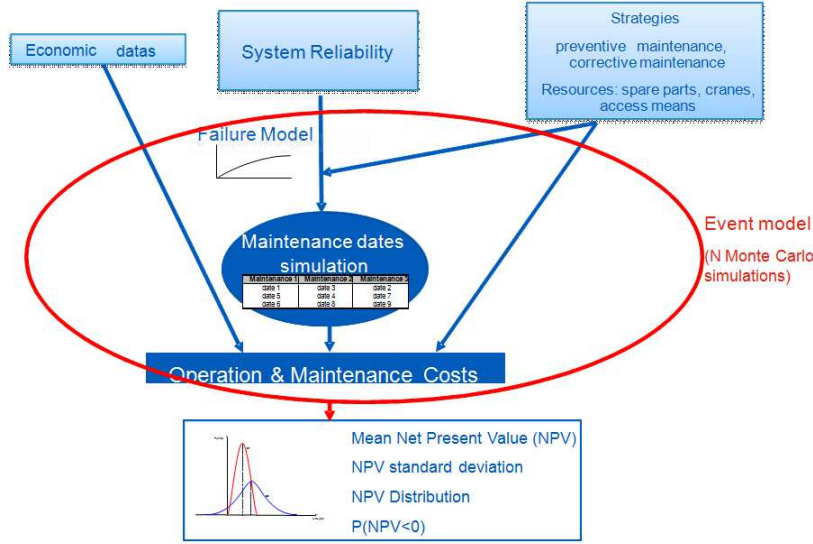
Economic datas

System Reliability

Strategies

preventive maintenance, corrective maintenance

Resources: spare parts, cranes, access means

Failure Model

Event model

(N Monte Carlo simulations)

Maintenance dates simulation

| Maintenance 1 | Maintenance 2 | Maintenance 3 |
|---|---|---|
| date 1 | date 3 | date 2 |
| date 5 | date 4 | date 7 |
| date 6 | date 8 | date 9 |

Operation & Maintenance Costs

Mean Net Present Value (NPV)

NPV standard deviation

NPV Distribution

P(NPV<0)